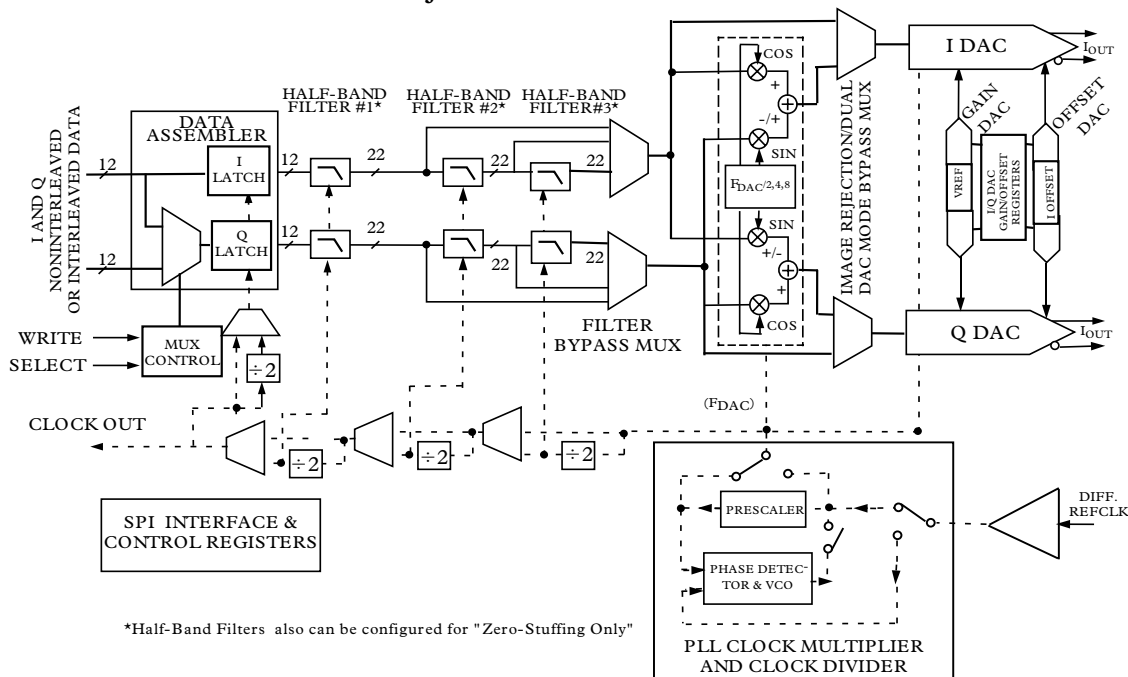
I AND Q NONINTERLEAVED OR INTERLEAVED DATA

12

12

DATA ASSEMBLER

I LATCH

Q LATCH

WRITE

SELECT

MUX CONTROL

$\div 2$

HALF-BAND FILTER #1*

12

12

22

22

HALF-BAND FILTER #2*

22

22

HALF-BAND FILTER#3*

22

22

FILTER BYPASS MUX

COS

+

-/+

SIN

$F_{DAC/2,4,8}$

SIN

+/-

+

COS

IMAGE REJECTION/DUAL DAC MODE BYPASS MUX

I DAC

$I_{OUT}$

GAIN DAC

VREF

IQ DAC GAIN/OFFSET REGISTERS

OFFSET DAC

I OFFSET

Q DAC

$I_{OUT}$

CLOCK OUT

$\div 2$

$\div 2$

$\div 2$

($F_{DAC}$)

PRESCALER

PHASE DETECTOR & VCO

DIFF. REFCLK

SPI INTERFACE & CONTROL REGISTERS

*Half-Band Filters also can be configured for "Zero-Stuffing Only"

PLL CLOCK MULTIPLIER AND CLOCK DIVIDER